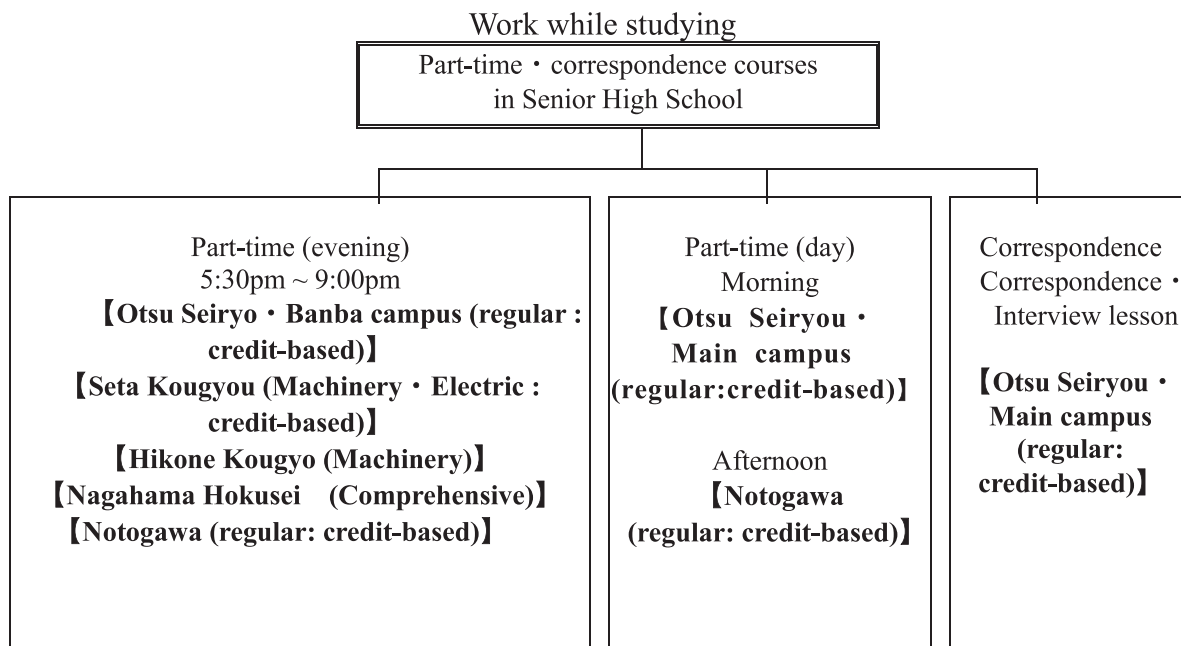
Work while studying

Part-time・correspondence courses in Senior High School

Part-time (evening)
5:30pm ~ 9:00pm
【Otsu Seiryo・Banba campus (regular : credit-based)】
【Seta Kougyou (Machinery・Electric : credit-based)】
【Hikone Kougyo (Machinery)】
【Nagahama Hokusei (Comprehensive)】
【Notogawa (regular: credit-based)】

Part-time (day)
Morning
【Otsu Seiryou・Main campus (regular:credit-based)】

Afternoon
【Notogawa (regular: credit-based)】

Correspondence
Correspondence・Interview lesson

【Otsu Seiryou・Main campus (regular: credit-based)】